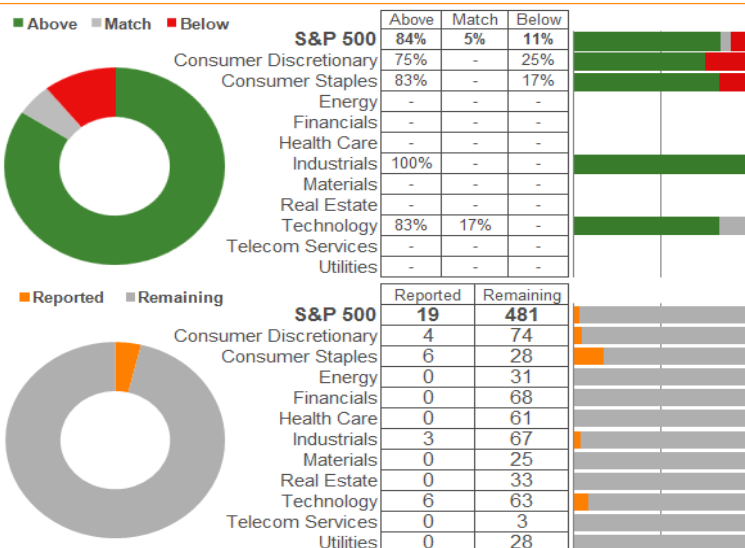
Above Match Below

| | Above | Match | Below |
|---|---|---|---|
| S&P 500 | 84% | 5% | 11% |
| Consumer Discretionary | 75% | - | 25% |
| Consumer Staples | 83% | - | 17% |
| Energy | - | - | - |
| Financials | - | - | - |
| Health Care | - | - | - |
| Industrials | 100% | - | - |
| Materials | - | - | - |
| Real Estate | - | - | - |
| Technology | 83% | 17% | - |
| Telecom Services | - | - | - |
| Utilities | - | - | - |

Reported Remaining

| | Reported | Remaining |
|---|---|---|
| S&P 500 | 19 | 481 |
| Consumer Discretionary | 4 | 74 |
| Consumer Staples | 6 | 28 |
| Energy | 0 | 31 |
| Financials | 0 | 68 |
| Health Care | 0 | 61 |
| Industrials | 3 | 67 |
| Materials | 0 | 25 |
| Real Estate | 0 | 33 |
| Technology | 6 | 63 |
| Telecom Services | 0 | 3 |
| Utilities | 0 | 28 |